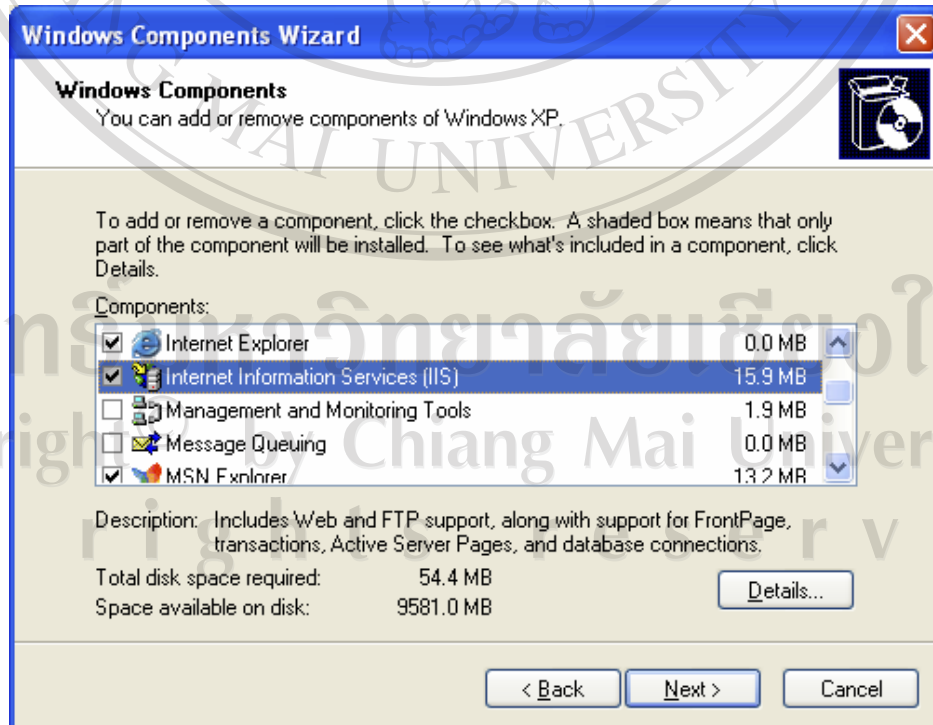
Windows Components Wizard

Windows Components
You can add or remove components of Windows XP.

To add or remove a component, click the checkbox. A shaded box means that only part of the component will be installed. To see what's included in a component, click Details.

Components:

| | | |
|---|---|---|
| ☑ | Internet Explorer | 0.0 MB |
| ☑ | Internet Information Services (IIS) | 15.9 MB |
| ☐ | Management and Monitoring Tools | 1.9 MB |
| ☐ | Message Queuing | 0.0 MB |
| ☑ | MSN Explorer | 13.2 MB |

Description: Includes Web and FTP support, along with support for FrontPage, transactions, Active Server Pages, and database connections.

Total disk space required: 54.4 MB
Space available on disk: 9581.0 MB

Details...

< Back
Next >
Cancel

MAI UNIVERSITY
ลิขสิทธิ์มหาวิทยาลัยเชียงใหม่
Copyright © by Chiang Mai University
All rights reserved